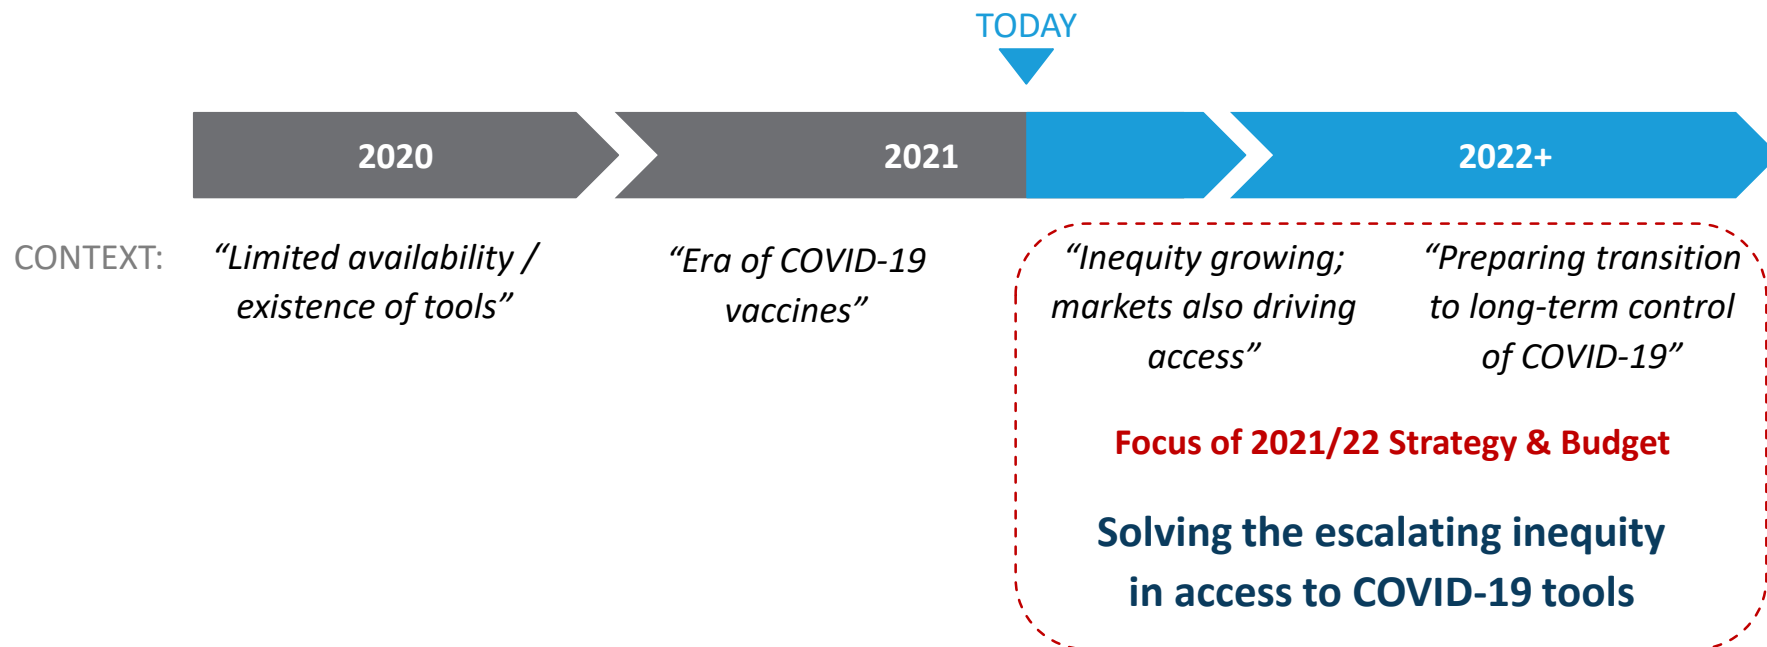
TODAY

2020

2021

2022+

CONTEXT:

“Limited availability / existence of tools”

“Era of COVID-19 vaccines”

“Inequity growing; markets also driving access”

“Preparing transition to long-term control of COVID-19”

Focus of 2021/22 Strategy & Budget

Solving the escalating inequity in access to COVID-19 tools